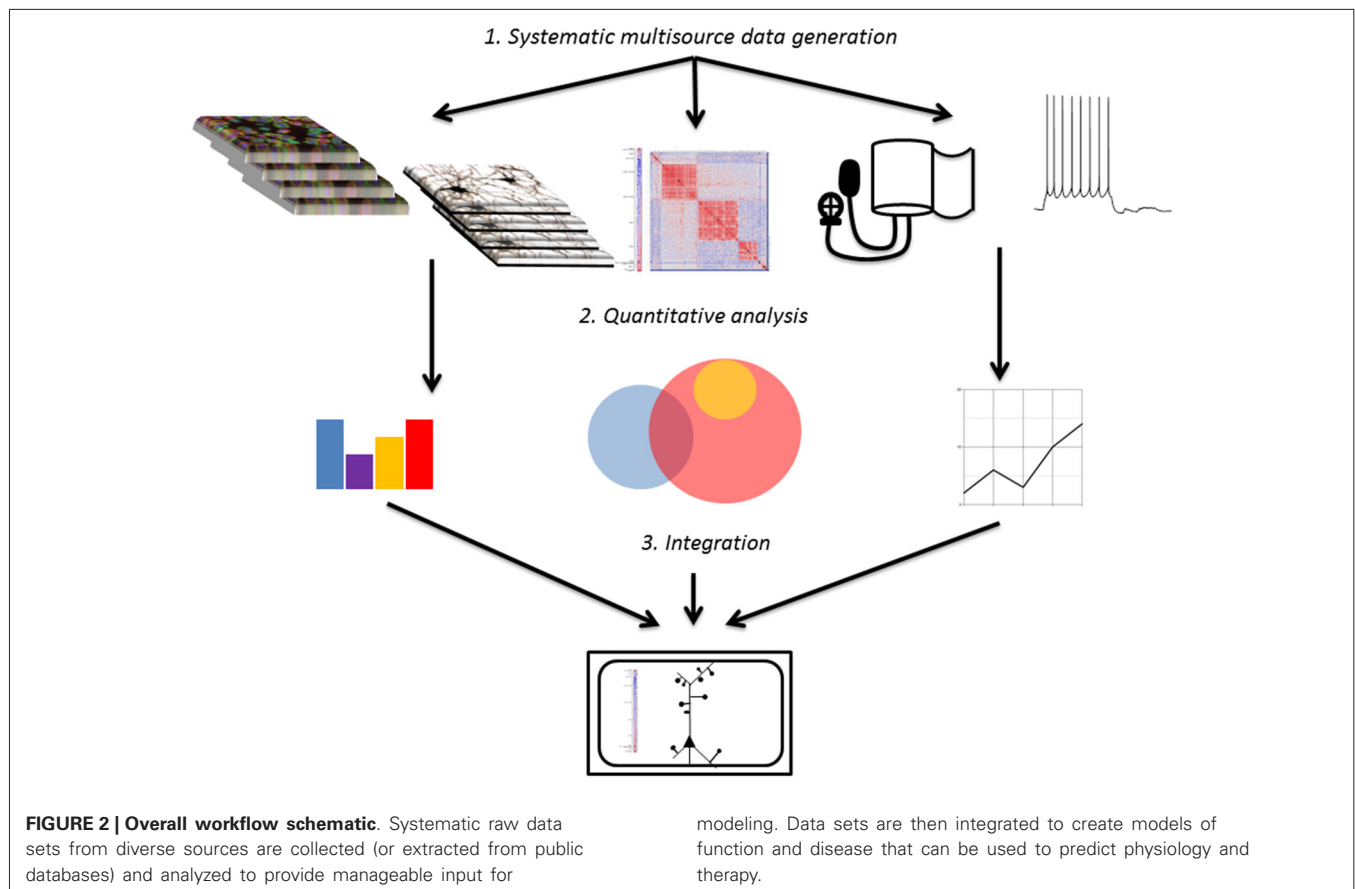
1. Systematic multisource data generation

2. Quantitative analysis

3. Integration

**FIGURE 2 | Overall workflow schematic**. Systematic raw data sets from diverse sources are collected (or extracted from public databases) and analyzed to provide manageable input for modeling. Data sets are then integrated to create models of function and disease that can be used to predict physiology and therapy.